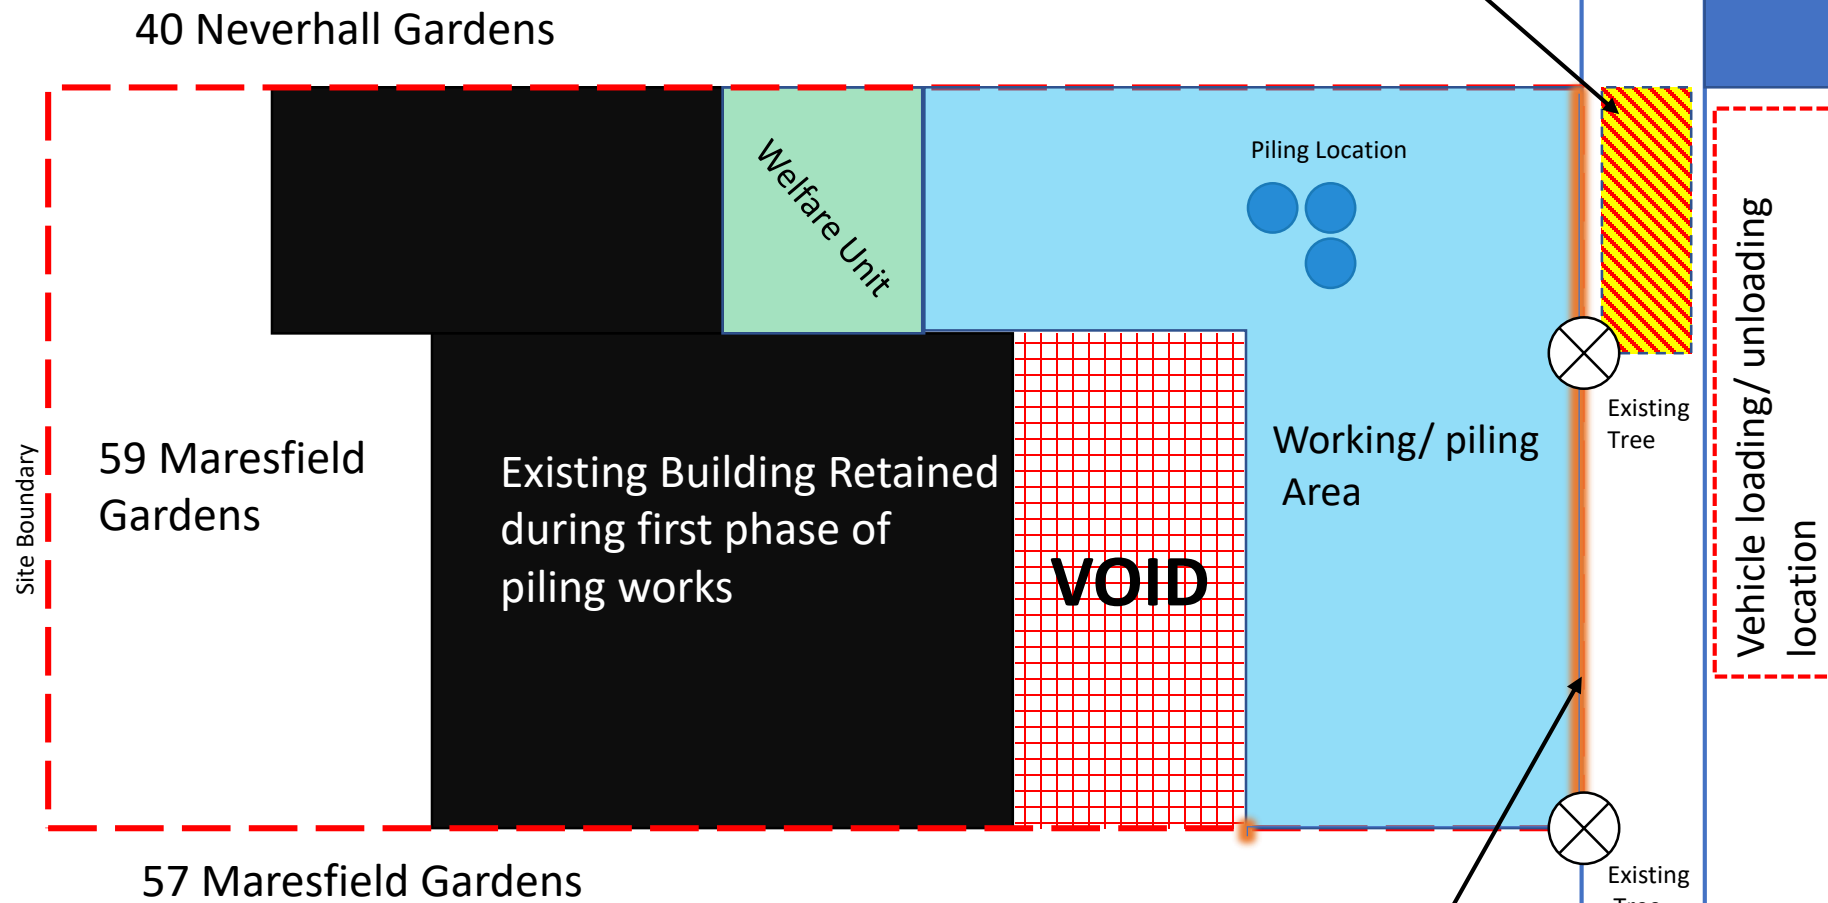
40 Neverhall Gardens

Welfare Unit

Piling Location

Site Boundary

59 Maresfield Gardens

Existing Building Retained during first phase of piling works

VOID

Working/ piling Area

Existing Tree

Vehicle loading/ unloading location

57 Maresfield Gardens

Existing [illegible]